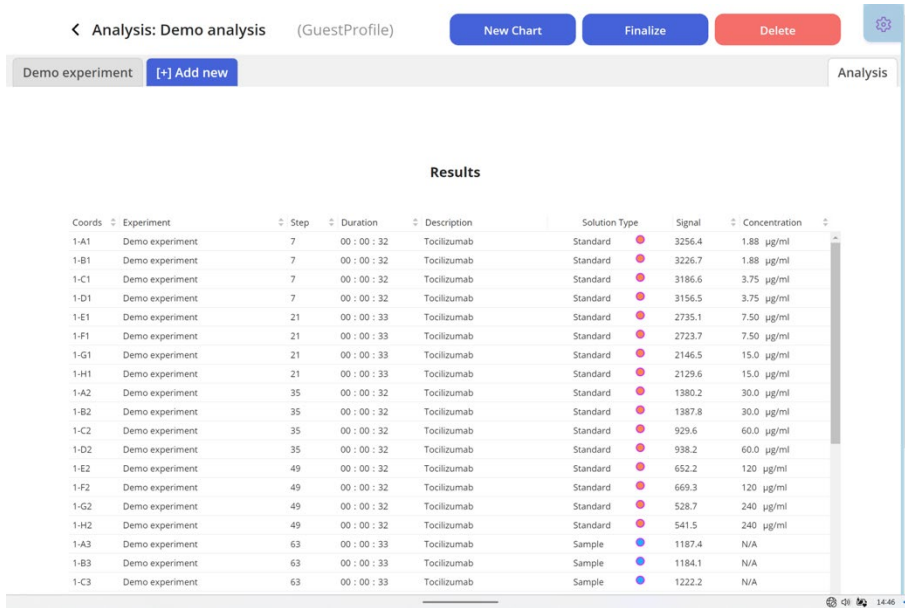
< Analysis: Demo analysis (GuestProfile)

New Chart

Finalize

Delete

Demo experiment

[+] Add new

Analysis

Results

| Coords | Experiment | Step | Duration | Description | Solution Type | Signal | Concentration |
|---|---|---|---|---|---|---|---|
| 1-A1 | Demo experiment | 7 | 00 : 00 : 32 | Tocilizumab | Standard | 3256.4 | 1.88 µg/ml |
| 1-B1 | Demo experiment | 7 | 00 : 00 : 32 | Tocilizumab | Standard | 3226.7 | 1.88 µg/ml |
| 1-C1 | Demo experiment | 7 | 00 : 00 : 32 | Tocilizumab | Standard | 3186.6 | 3.75 µg/ml |
| 1-D1 | Demo experiment | 7 | 00 : 00 : 32 | Tocilizumab | Standard | 3156.5 | 3.75 µg/ml |
| 1-E1 | Demo experiment | 21 | 00 : 00 : 33 | Tocilizumab | Standard | 2735.1 | 7.50 µg/ml |
| 1-F1 | Demo experiment | 21 | 00 : 00 : 33 | Tocilizumab | Standard | 2723.7 | 7.50 µg/ml |
| 1-G1 | Demo experiment | 21 | 00 : 00 : 33 | Tocilizumab | Standard | 2146.5 | 15.0 µg/ml |
| 1-H1 | Demo experiment | 21 | 00 : 00 : 33 | Tocilizumab | Standard | 2129.6 | 15.0 µg/ml |
| 1-A2 | Demo experiment | 35 | 00 : 00 : 32 | Tocilizumab | Standard | 1380.2 | 30.0 µg/ml |
| 1-B2 | Demo experiment | 35 | 00 : 00 : 32 | Tocilizumab | Standard | 1387.8 | 30.0 µg/ml |
| 1-C2 | Demo experiment | 35 | 00 : 00 : 32 | Tocilizumab | Standard | 929.6 | 60.0 µg/ml |
| 1-D2 | Demo experiment | 35 | 00 : 00 : 32 | Tocilizumab | Standard | 938.2 | 60.0 µg/ml |
| 1-E2 | Demo experiment | 49 | 00 : 00 : 32 | Tocilizumab | Standard | 652.2 | 120 µg/ml |
| 1-F2 | Demo experiment | 49 | 00 : 00 : 32 | Tocilizumab | Standard | 669.3 | 120 µg/ml |
| 1-G2 | Demo experiment | 49 | 00 : 00 : 32 | Tocilizumab | Standard | 528.7 | 240 µg/ml |
| 1-H2 | Demo experiment | 49 | 00 : 00 : 32 | Tocilizumab | Standard | 541.5 | 240 µg/ml |
| 1-A3 | Demo experiment | 63 | 00 : 00 : 33 | Tocilizumab | Sample | 1187.4 | N/A |
| 1-B3 | Demo experiment | 63 | 00 : 00 : 33 | Tocilizumab | Sample | 1184.1 | N/A |
| 1-C3 | Demo experiment | 63 | 00 : 00 : 33 | Tocilizumab | Sample | 1222.2 | N/A |

14:46